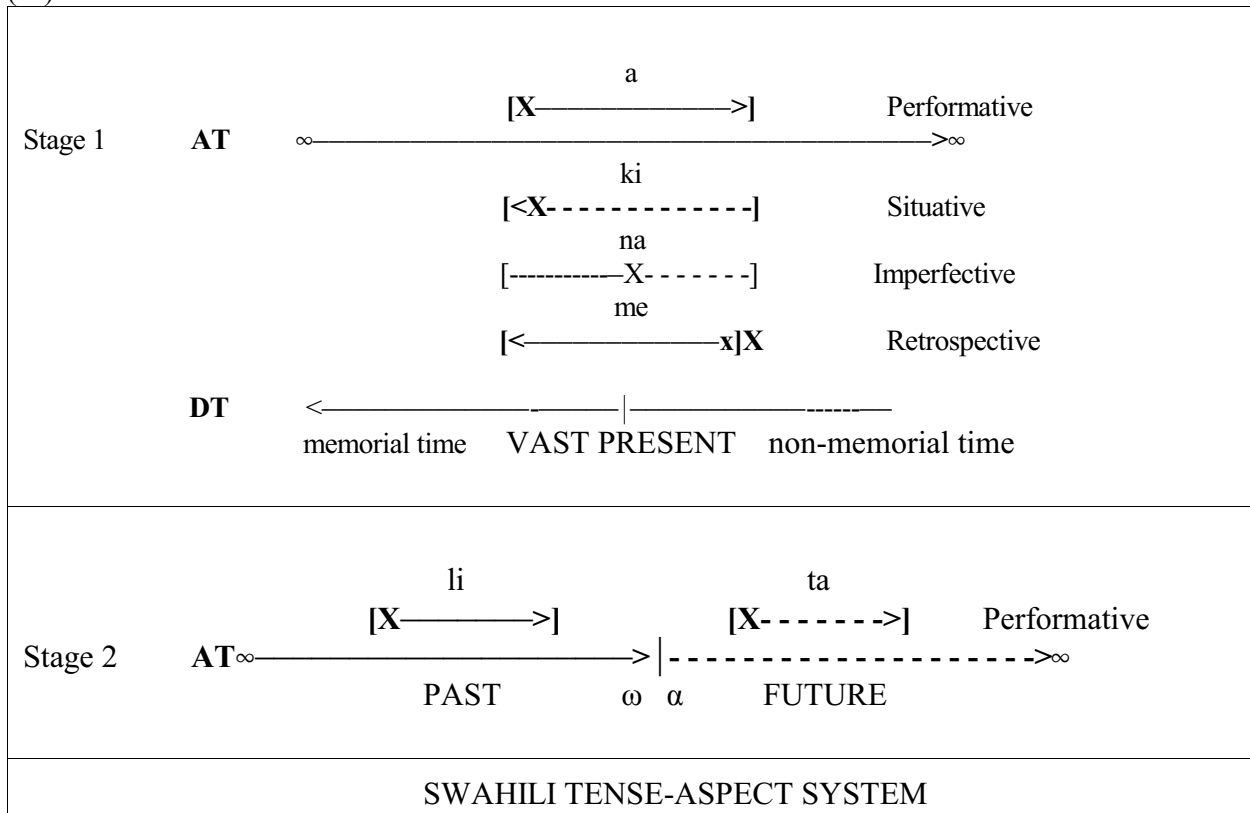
Stage 1 AT ∞——————————————————>∞

a
[X——————>] Performative

ki
[<X- - - - - - - - - - - -] Situative

na
[-----------X- - - - - - -] Imperfective

me
[<——————x]X Retrospective

DT <——————|——————
memorial time VAST PRESENT non-memorial time

Stage 2 AT∞——————————>| - - - - - - - - - - - - - - - - - ->∞

li
[X—————>]

ta
[X- - - - - ->] Performative

PAST ω α FUTURE

SWAHILI TENSE-ASPECT SYSTEM